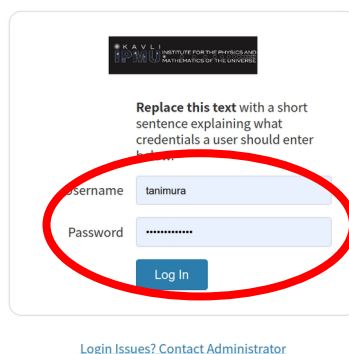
KAVLI IPMU INSTITUTE FOR THE PHYSICS AND MATHEMATICS OF THE UNIVERSE

**Replace this text** with a short sentence explaining what credentials a user should enter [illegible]

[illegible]sername tanimura

Password ••••••••••••••

Log In

Login Issues? Contact Administrator